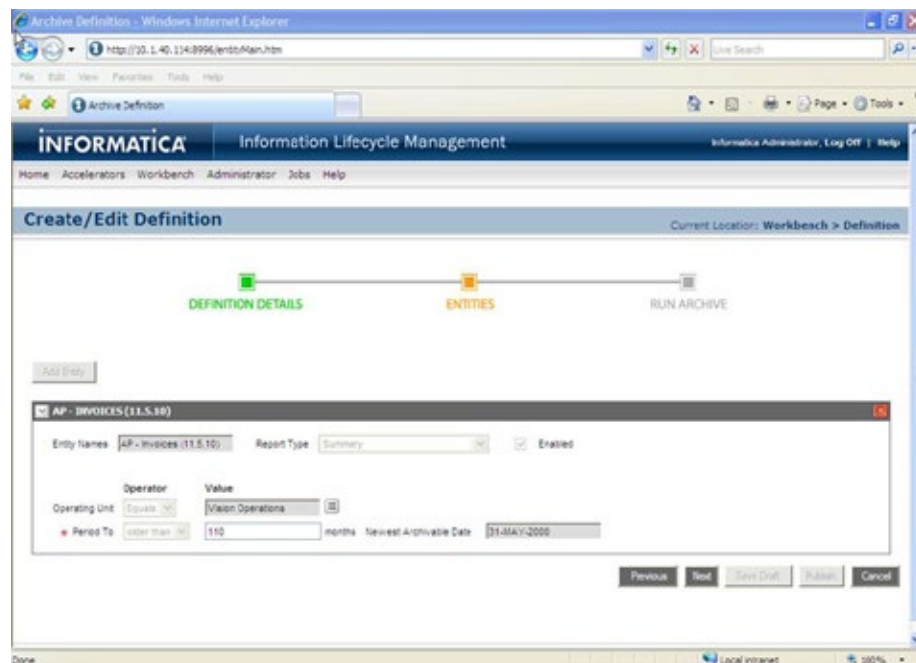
Archive Definition - Windows Internet Explorer

http://10.1.40.114:8996/erdt/Main.htm

Live Search

File Edit View Favorites Tools Help

Archive Definition

Page • Tools •

INFORMATICA Information Lifecycle Management

Informatica Administrator, Log Off | Help

Home Accelerators Workbench Administrator Jobs Help

Create/Edit Definition

Current Location: Workbench > Definition

DEFINITION DETAILS ENTITIES RUN ARCHIVE

Add Entity

AP - INVOICES (11.5.10)

Entity Names AP - Invoices (11.5.10) Report Type Summary Enabled

Operator Value

Operating Unit Equals Vision Operations

* Period To older than 110 months Newest Archivable Date 31-MAY-2000

Previous Next Save Draft Publish Cancel

Done

Local intranet

100%